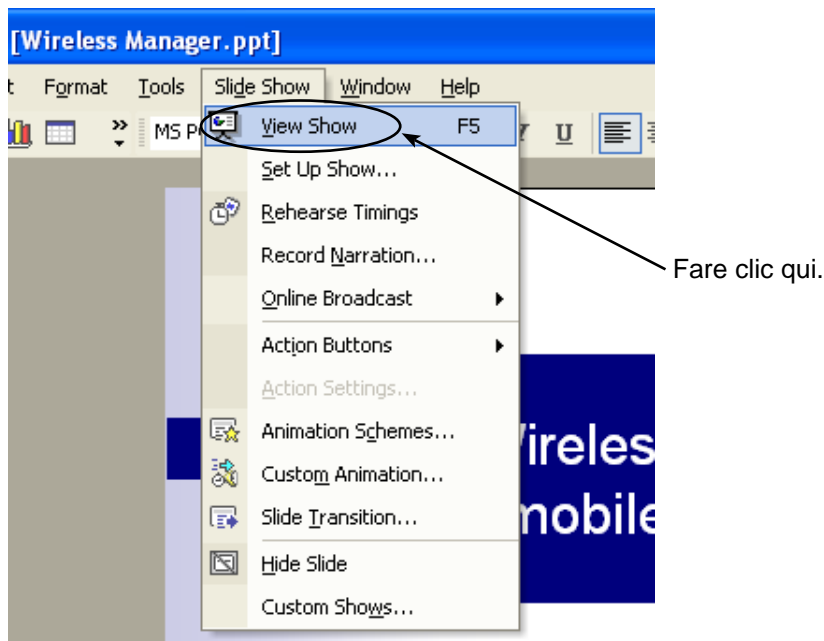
[Wireless Manager.ppt]

t Format Tools Slide Show Window Help

MS P

View Show F5
Set Up Show...
Rehearse Timings
Record Narration...
Online Broadcast
Action Buttons
Action Settings...
Animation Schemes...
Custom Animation...
Slide Transition...
Hide Slide
Custom Shows...

Fare clic qui.

ireles
mobile